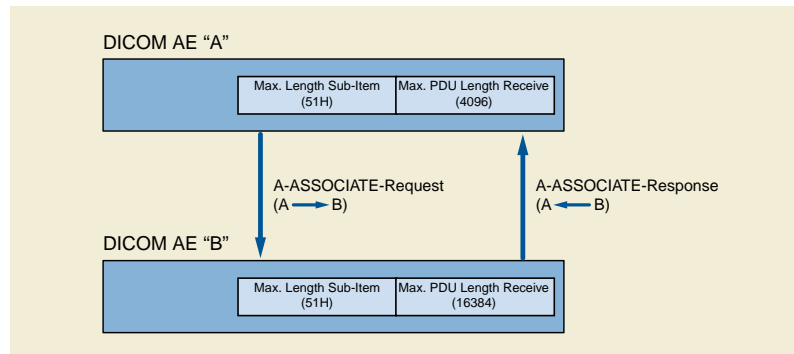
DICOM AE “A”

| Max. Length Sub-Item (51H) | Max. PDU Length Receive (4096) |
|---|---|

A-ASSOCIATE-Request
(A → B)

A-ASSOCIATE-Response
(A ← B)

DICOM AE “B”

| Max. Length Sub-Item (51H) | Max. PDU Length Receive (16384) |
|---|---|